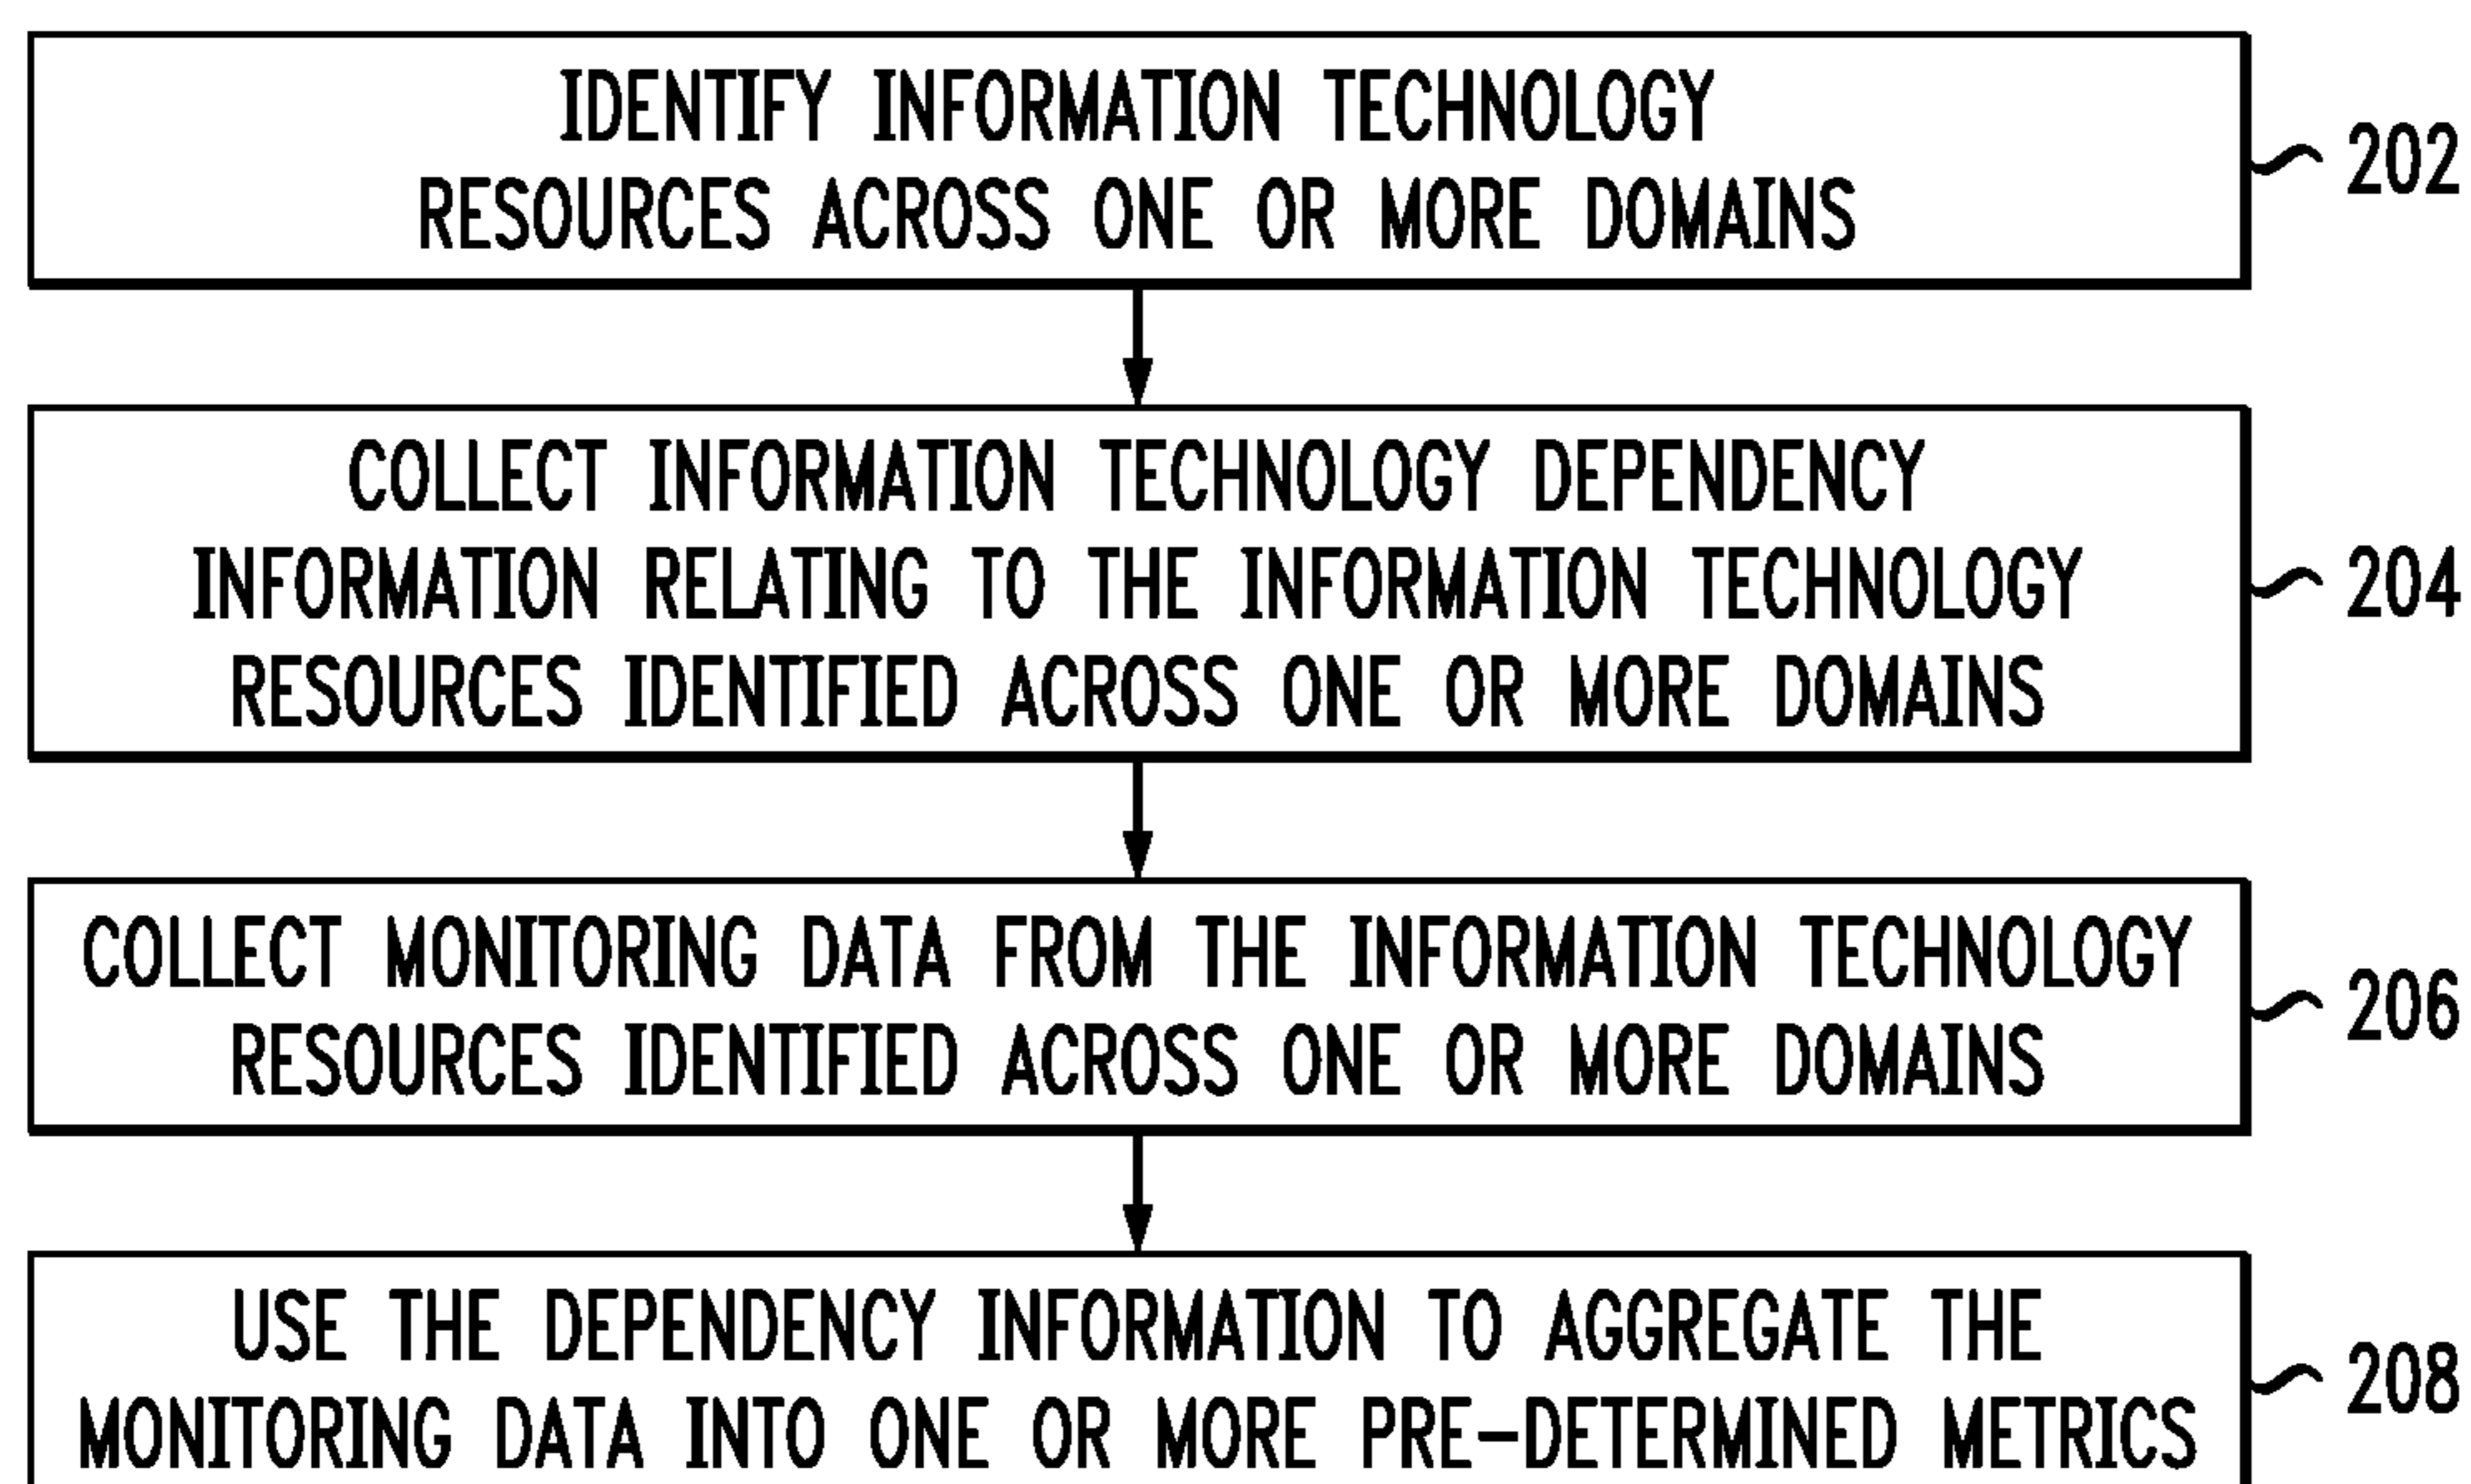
IDENTIFY INFORMATION TECHNOLOGY RESOURCES ACROSS ONE OR MORE DOMAINS

202

COLLECT INFORMATION TECHNOLOGY DEPENDENCY INFORMATION RELATING TO THE INFORMATION TECHNOLOGY RESOURCES IDENTIFIED ACROSS ONE OR MORE DOMAINS

204

COLLECT MONITORING DATA FROM THE INFORMATION TECHNOLOGY RESOURCES IDENTIFIED ACROSS ONE OR MORE DOMAINS

206

USE THE DEPENDENCY INFORMATION TO AGGREGATE THE MONITORING DATA INTO ONE OR MORE PRE-DETERMINED METRICS

208